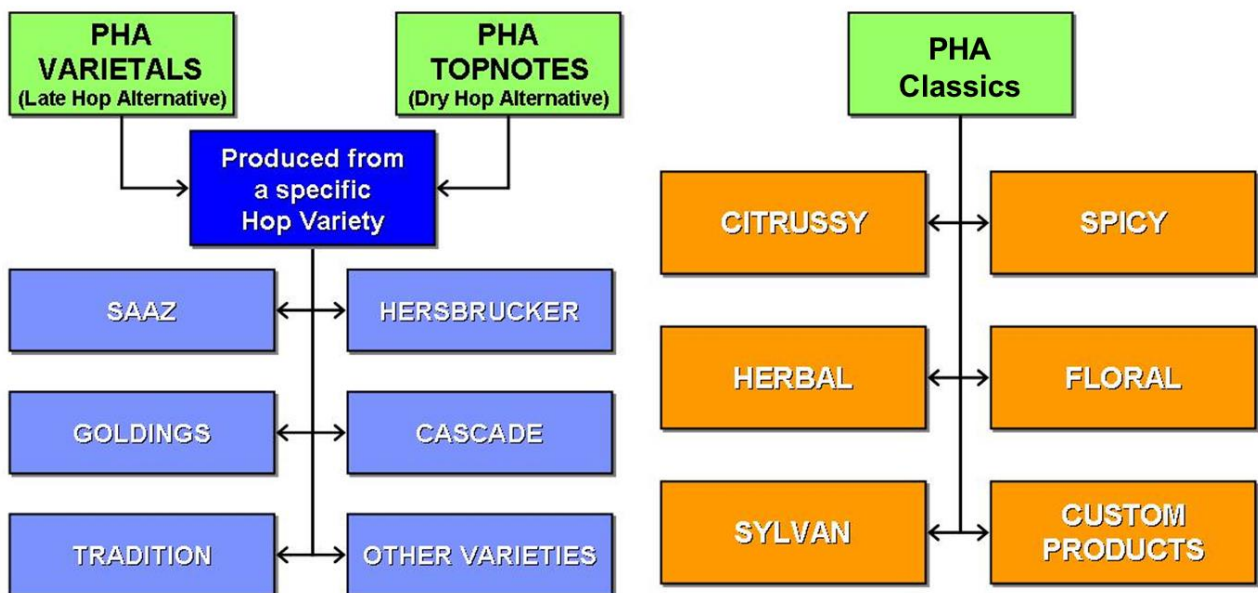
PHA VARIETALS
(Late Hop Alternative)

PHA TOPNOTES
(Dry Hop Alternative)

Produced from a specific Hop Variety

SAAZ

HERSBRUCKER

GOLDINGS

CASCADE

TRADITION

OTHER VARIETIES

PHA Classics

CITRUSSY

SPICY

HERBAL

FLORAL

SYLVAN

CUSTOM PRODUCTS